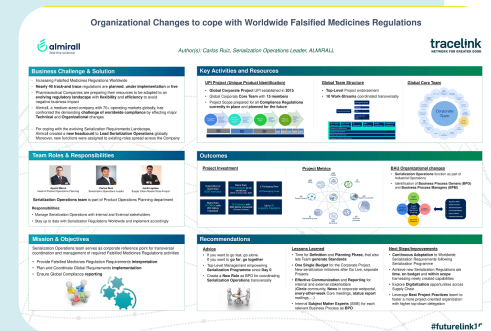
Organizational Changes to cope with Worldwide Falsified Medicines Regulations

almirall

Author(s): Carlos Ruiz, Serialization Operations Leader, ALMIRALL

tracelink
NETWORK FOR GREATER GOOD

Business Challenge & Solution

- Increasing Falsified Medicines Regulations Worldwide
- Nearly 40 track-and trace regulations are planned, under implementation or live
- Pharmaceutical Companies are preparing their resources to be adapted to an evolving regulatory landscape with flexibility and efficiency to avoid negative business impact
- Almirall, a midsize sized company with 70+ operating markets globally, has confronted the demanding challenge of worldwide compliance by affecting major Technical and Organizational changes

For coping with the evolving Serialization Requirements Landscape, Almirall created a new headcount to Lead Serialization Operations globally. Moreover, new functions were assigned to existing roles spread across the Company

Team Roles & Responsibilities

Serialization Operations team is part of Product Operations Planning department

Responsibilities:
- Manage Serialization Operations with Internal and External stakeholders
- Stay up to date with Serialization Regulations Worldwide and implement accordingly

Mission & Objectives

Serialization Operations team serves as corporate reference point for transversal coordination and management of required Falsified Medicines Regulations activities:
- Provide Falsified Medicines Regulation Requirements interpretation
- Plan and Coordinate Global Regulations Implementation
- Ensure Global Compliance reporting

Key Activities and Resources

UPI Project (Unique Product Identification)
- Global Corporate Project UPI established in 2013
- Global Corporate Core Team with 13 members
- Project Scope prepared for all Compliance Regulations currently in place and planned for the future

Global Team Structure
- Top-Level Project endorsement
- 16 Work-Streams coordinated transversally

Global Core Team

Corporate Team

Outcomes

Project Investment

Project Metrics

BAU Organizational changes
- Serialization Operations function as part of Industrial Operations
- Identification of Business Process Owners (BPO) and Business Process Managers (BPM)

Recommendations

Advice
- If you want to go fast, go alone. If you want to go far, go together
- Top-Level Management sponsorship Serialization Programme since Day 0
- Create a New Role (e.g. BPO) for coordinating Serialization Operations transversally

Lessons Learned
- Time for Definition and Planning Phase, that also lets Team generate Objectives
- One Single Budget for the Corporate Project. New serialization initiatives after Go Live, separate Projects
- Effective Communication and Reporting for internal and external stakeholders (Cards community, News in corporate extranet, every-other-week Core meetings, status report meetings...)
- Internal Subject Matter Experts (SME) for each relevant Business Process as BPO

Next Steps/Improvements
- Continuous Adaptation to Worldwide Serialization Regulations following Serialization Programme
- Achieve new Serialization Regulations are done on budget and within scope efficiency-ready current capabilities
- Explore Digitalization opportunities across Supply Chain
- Leverage Best Project Practices learnt for foster a more project-oriented organization with higher top-down delegation

#futurelink